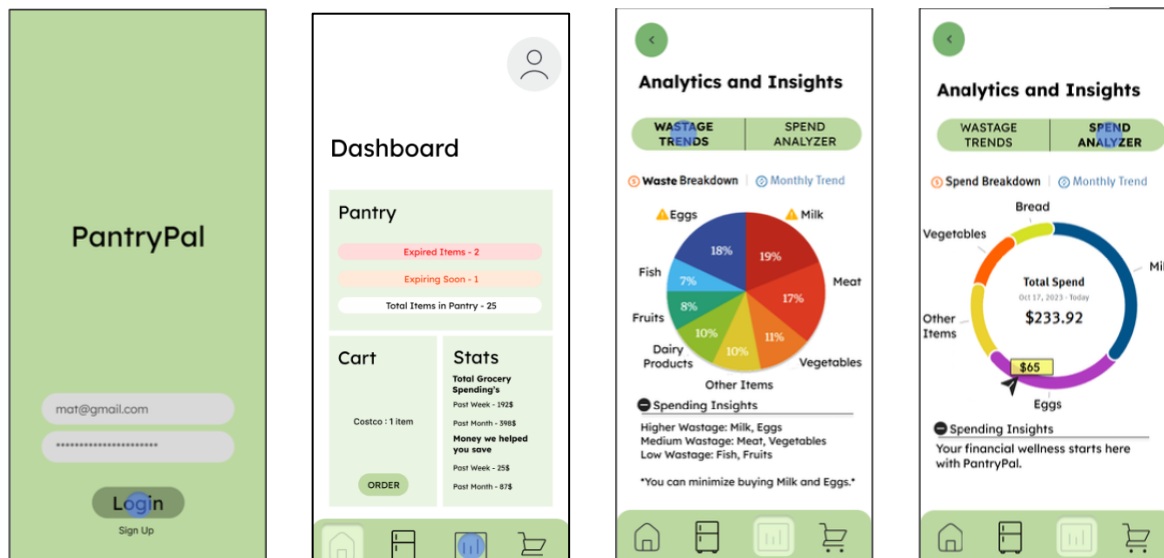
PantryPal

mat@gmail.com

•••••••••••••••••••••••

Login

Sign Up

Dashboard

Pantry

Expired Items - 2

Expiring Soon - 1

Total Items in Pantry - 25

Cart

Costco : 1 item

ORDER

Stats

Total Grocery Spending's

Past Week - 192$

Past Month - 398$

Money we helped you save

Past Week - 25$

Past Month - 87$

<

Analytics and Insights

WASTAGE TRENDS

SPEND ANALYZER

Waste Breakdown

Monthly Trend

Eggs

Milk

18%

19%

Fish

7%

Meat

17%

8%

Fruits

10%

11%

10%

Dairy Products

Vegetables

Other Items

Spending Insights

Higher Wastage: Milk, Eggs
Medium Wastage: Meat, Vegetables
Low Wastage: Fish, Fruits

*You can minimize buying Milk and Eggs.*

<

Analytics and Insights

WASTAGE TRENDS

SPEND ANALYZER

Spend Breakdown

Monthly Trend

Bread

Vegetables

Mil

Total Spend

Oct 17, 2023 - Today

$233.92

Other Items

$65

Eggs

Spending Insights

Your financial wellness starts here with PantryPal.